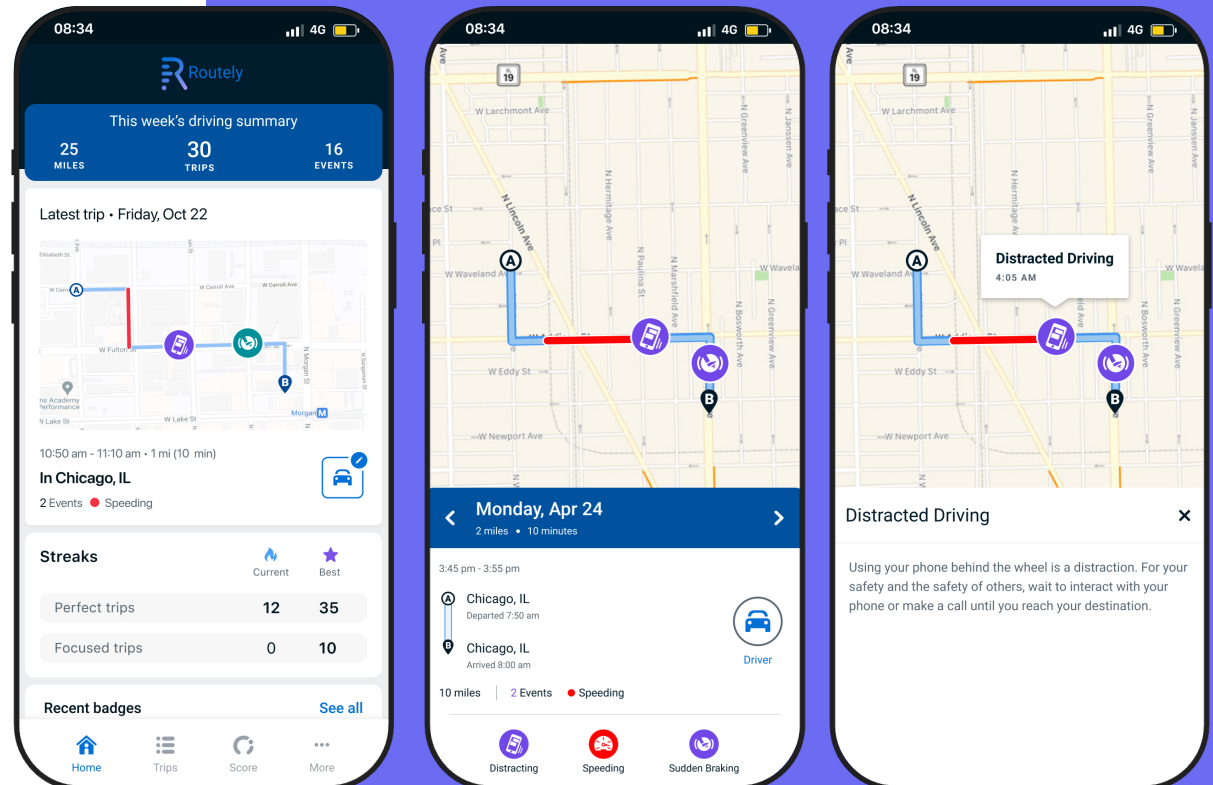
08:34 4G

Routely

This week's driving summary

25 MILES

30 TRIPS

16 EVENTS

Latest trip • Friday, Oct 22

Elizabeth St
W Carroll Ave
W Carroll Ave
W Fulton St
N Morgan St
N Sangamon St
ns Academy Performance
W Lake St
Morgan

10:50 am - 11:10 am • 1 mi (10 min)

In Chicago, IL

2 Events ● Speeding

Streaks

Current Best

Perfect trips 12 35

Focused trips 0 10

Recent badges See all

Home Trips Score More

08:34 4G

19
W Larchmont Ave
N Lincoln Ave
N Hermitage Ave
N Paulina St
N Marshfield Ave
N Greenview Ave
N Jansen Ave
N Bosworth Ave
W Waveland Ave
W Wavela
W Eddy St
W Newport Ave

Monday, Apr 24

2 miles • 10 minutes

3:45 pm - 3:55 pm

Chicago, IL
Departed 7:50 am

Chicago, IL
Arrived 8:00 am

Driver

10 miles | 2 Events ● Speeding

Distracting Speeding Sudden Braking

08:34 4G

19
W Larchmont Ave
N Lincoln Ave
N Hermitage Ave
N Greenview Ave
N Jansen Ave
W Waveland Ave
W Wavela
W Eddy St
W Newport Ave

Distracted Driving
4:05 AM

Distracted Driving

Using your phone behind the wheel is a distraction. For your safety and the safety of others, wait to interact with your phone or make a call until you reach your destination.